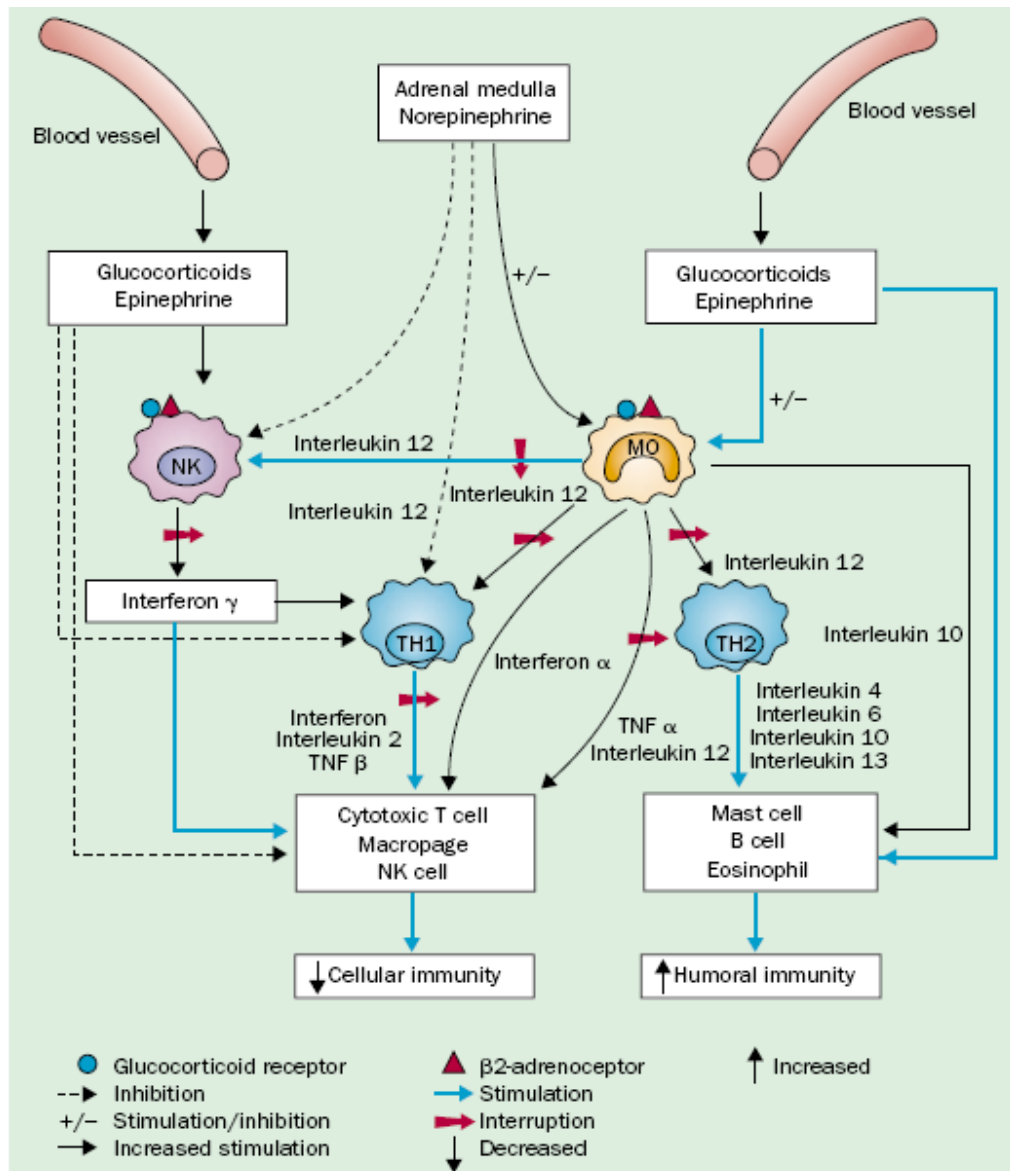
Blood vessel

Adrenal medulla
Norepinephrine

Blood vessel

Glucocorticoids
Epinephrine

+/−

Glucocorticoids
Epinephrine

+/−

NK

Interleukin 12

MΘ

Interleukin 12

Interleukin 12

Interleukin 12

Interferon γ

TH1

TH2

Interleukin 10

Interferon α

Interferon
Interleukin 2
TNF β

TNF α
Interleukin 12

Interleukin 4
Interleukin 6
Interleukin 10
Interleukin 13

Cytotoxic T cell
Macropage
NK cell

Mast cell
B cell
Eosinophil

↓Cellular immunity

↑Humoral immunity

Glucocorticoid receptor
Inhibition
+/− Stimulation/inhibition
Increased stimulation

β2-adrenoceptor
Stimulation
Interruption
Decreased

Increased